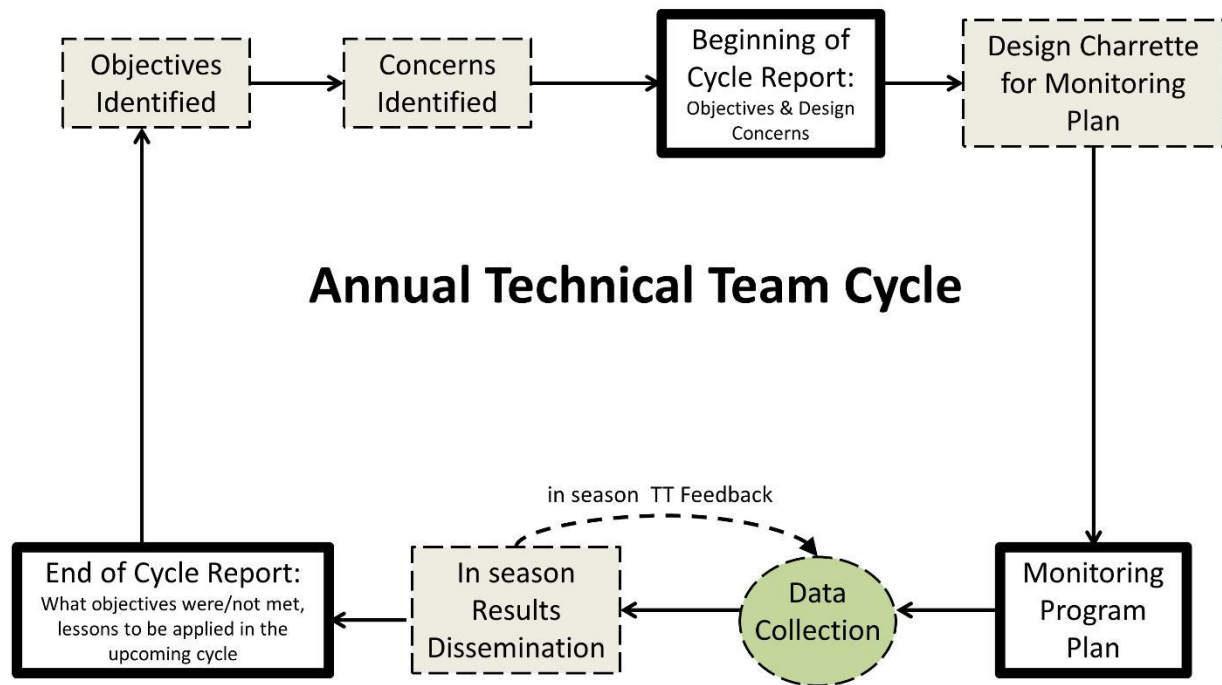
Objectives Identified

Concerns Identified

Beginning of Cycle Report:
Objectives & Design Concerns

Design Charrette for Monitoring Plan

Annual Technical Team Cycle

in season TT Feedback

End of Cycle Report:
What objectives were/not met, lessons to be applied in the upcoming cycle

In season Results Dissemination

Data Collection

Monitoring Program Plan